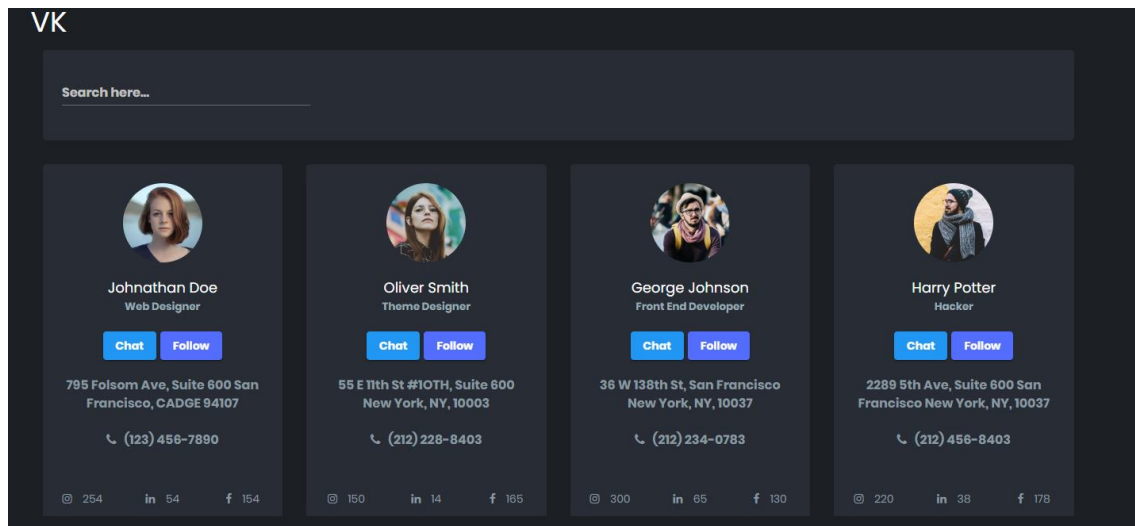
VK

Search here...

Johnathan Doe
Web Designer
Chat Follow
795 Folsom Ave, Suite 600 San Francisco, CADGE 94107
(123) 456-7890
254 in 54 f 154

Oliver Smith
Theme Designer
Chat Follow
55 E 11th St #1OTH, Suite 600 New York, NY, 10003
(212) 228-8403
150 in 14 f 165

George Johnson
Front End Developer
Chat Follow
36 W 138th St, San Francisco New York, NY, 10037
(212) 234-0783
300 in 65 f 130

Harry Potter
Hacker
Chat Follow
2289 5th Ave, Suite 600 San Francisco New York, NY, 10037
(212) 456-8403
220 in 38 f 178